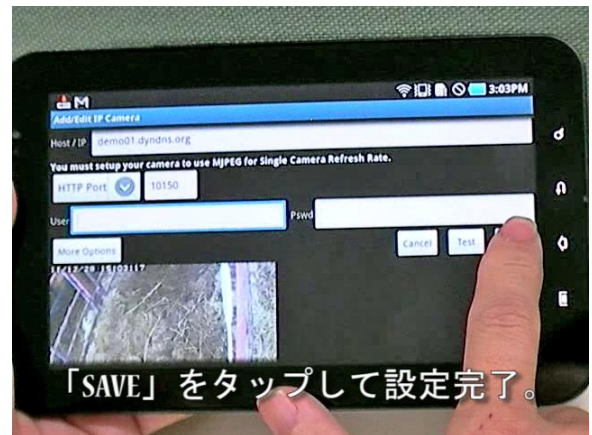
3:03PM

Add/Edit IP Camera

Host / IP demo01.dyndns.org

You must setup your camera to use MJPEG for Single Camera Refresh Rate.

HTTP Port 10150

User Pswd

More Options

Cancel Test

11/12/28 15:03:17

「SAVE」をタップして設定完了。